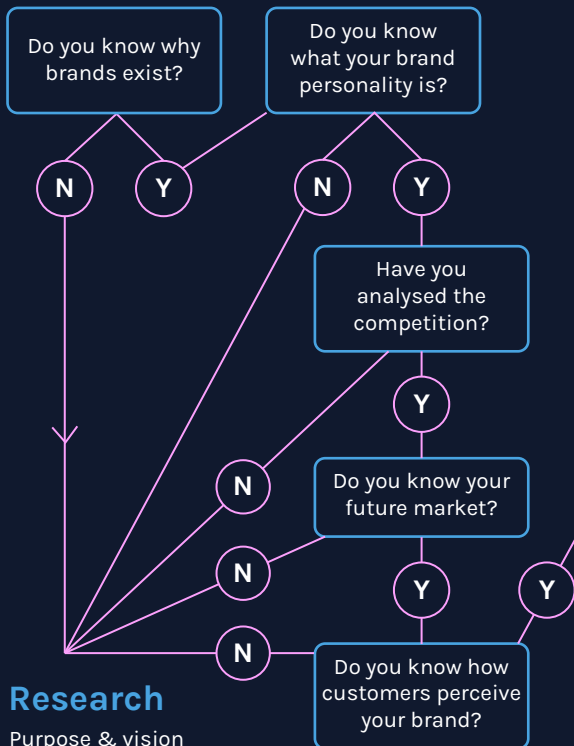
Do you know why brands exist?

Do you know what your brand personality is?

N

Y

N

Y

Have you analysed the competition?

Y

N

Do you know your future market?

N

Y

Y

N

Do you know how customers perceive your brand?

Research

Purpose & vision